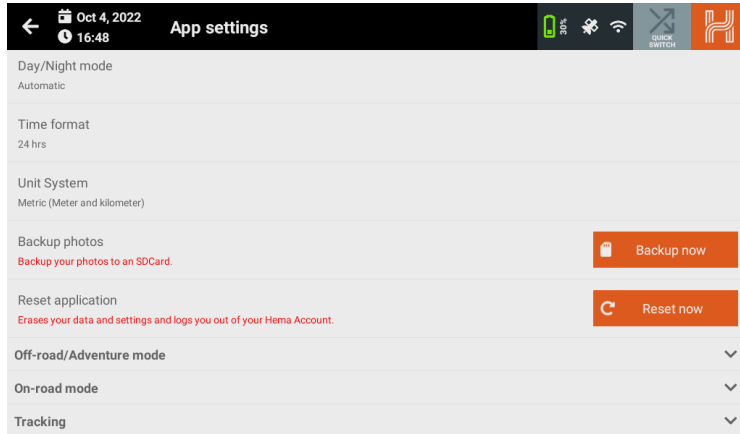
Oct 4, 2022
16:48
App settings
30%
QUICK SWITCH

Day/Night mode
Automatic

Time format
24 hrs

Unit System
Metric (Meter and kilometer)

Backup photos
Backup your photos to an SDCard.
Backup now

Reset application
Erases your data and settings and logs you out of your Hema Account.
Reset now

Off-road/Adventure mode

On-road mode

Tracking